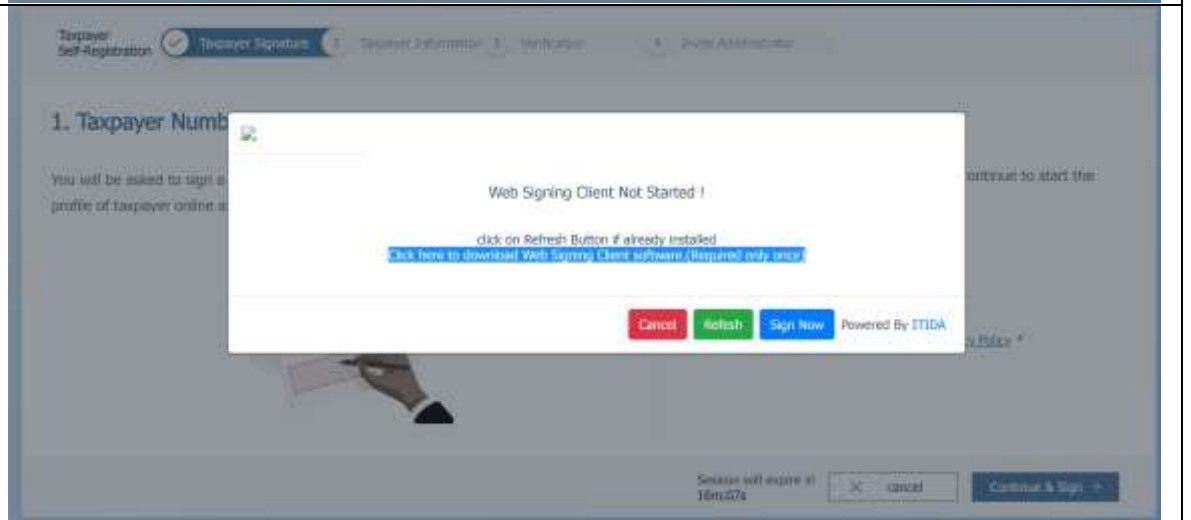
Taxpayer Self-Registration Taxpayer Signature 2 Taxpayer Information 3 Verification 4 Invite Administrator

1. Taxpayer Numb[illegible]

You will be asked to sign a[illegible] continue to start the profile of taxpayer online a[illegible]

Web Signing Client Not Started !

click on Refresh Button if already installed
Click here to download Web Signing Client software.(Required only once)

Cancel Refresh Sign Now Powered By ITIDA

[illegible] Policy *

Session will expire in 16m:07s

cancel

Continue & Sign →